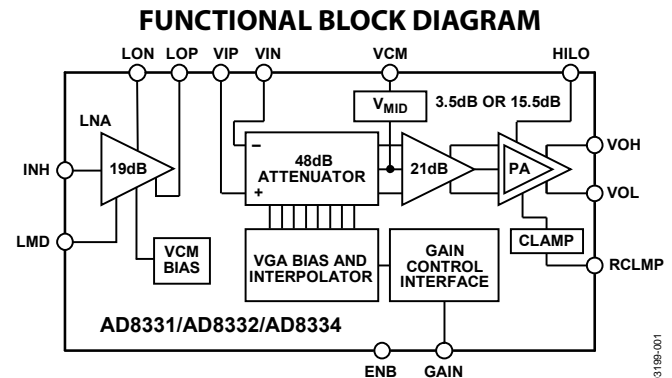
FUNCTIONAL BLOCK DIAGRAM

LON LOP VIP VIN VCM HILO

$V_{MID}$

3.5dB OR 15.5dB

LNA

19dB

INH

LMD

–

48dB ATTENUATOR

+

21dB

PA

VOH

VOL

VCM BIAS

VGA BIAS AND INTERPOLATOR

GAIN CONTROL INTERFACE

CLAMP

RCLMP

AD8331/AD8332/AD8334

ENB GAIN

3199-001